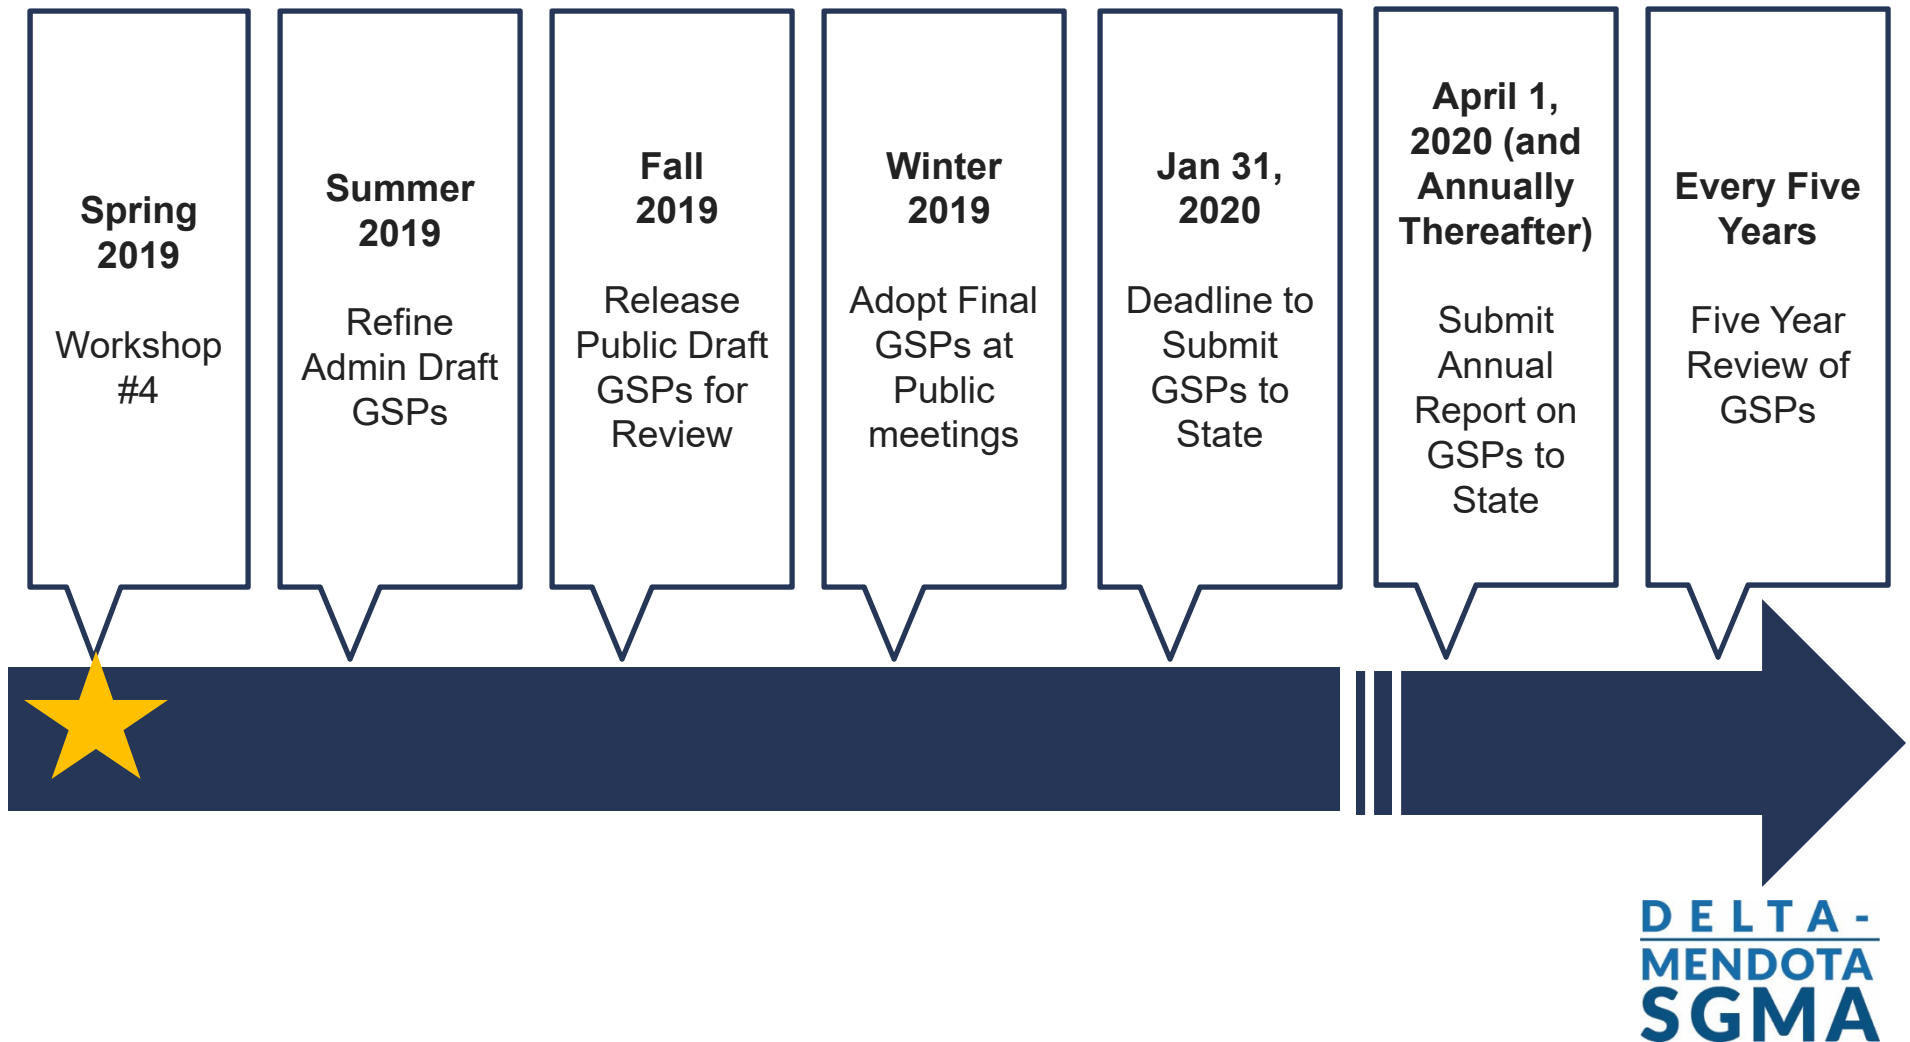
**Spring 2019**

Workshop #4

**Summer 2019**

Refine Admin Draft GSPs

**Fall 2019**

Release Public Draft GSPs for Review

**Winter 2019**

Adopt Final GSPs at Public meetings

**Jan 31, 2020**

Deadline to Submit GSPs to State

**April 1, 2020 (and Annually Thereafter)**

Submit Annual Report on GSPs to State

**Every Five Years**

Five Year Review of GSPs

DELTA-MENDOTA SGMA